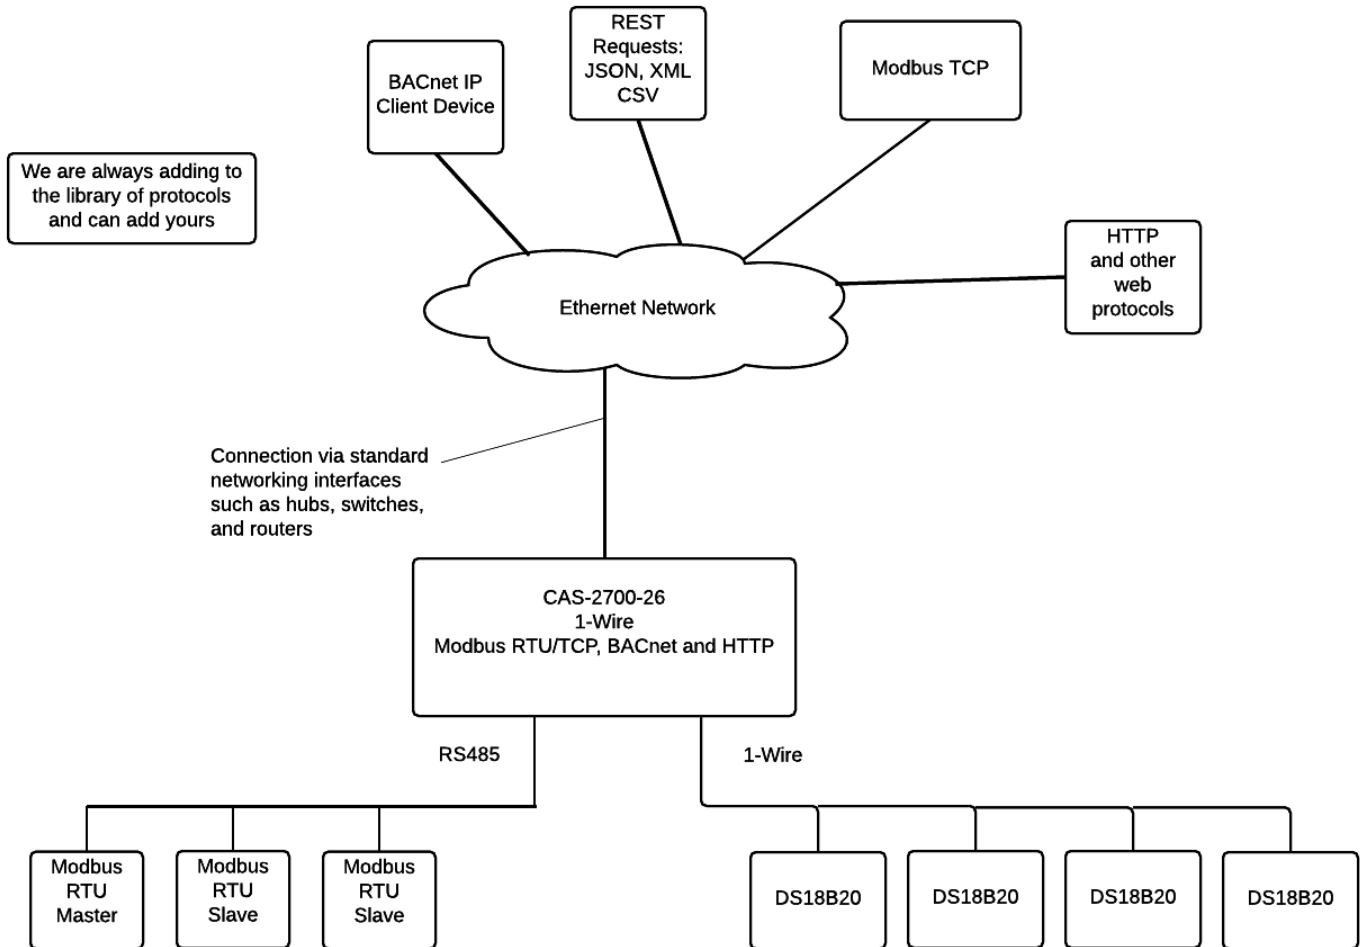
REST Requests: JSON, XML CSV

BACnet IP Client Device

Modbus TCP

We are always adding to the library of protocols and can add yours

HTTP and other web protocols

Ethernet Network

Connection via standard networking interfaces such as hubs, switches, and routers

CAS-2700-26
1-Wire
Modbus RTU/TCP, BACnet and HTTP

RS485

1-Wire

Modbus RTU Master

Modbus RTU Slave

Modbus RTU Slave

DS18B20

DS18B20

DS18B20

DS18B20